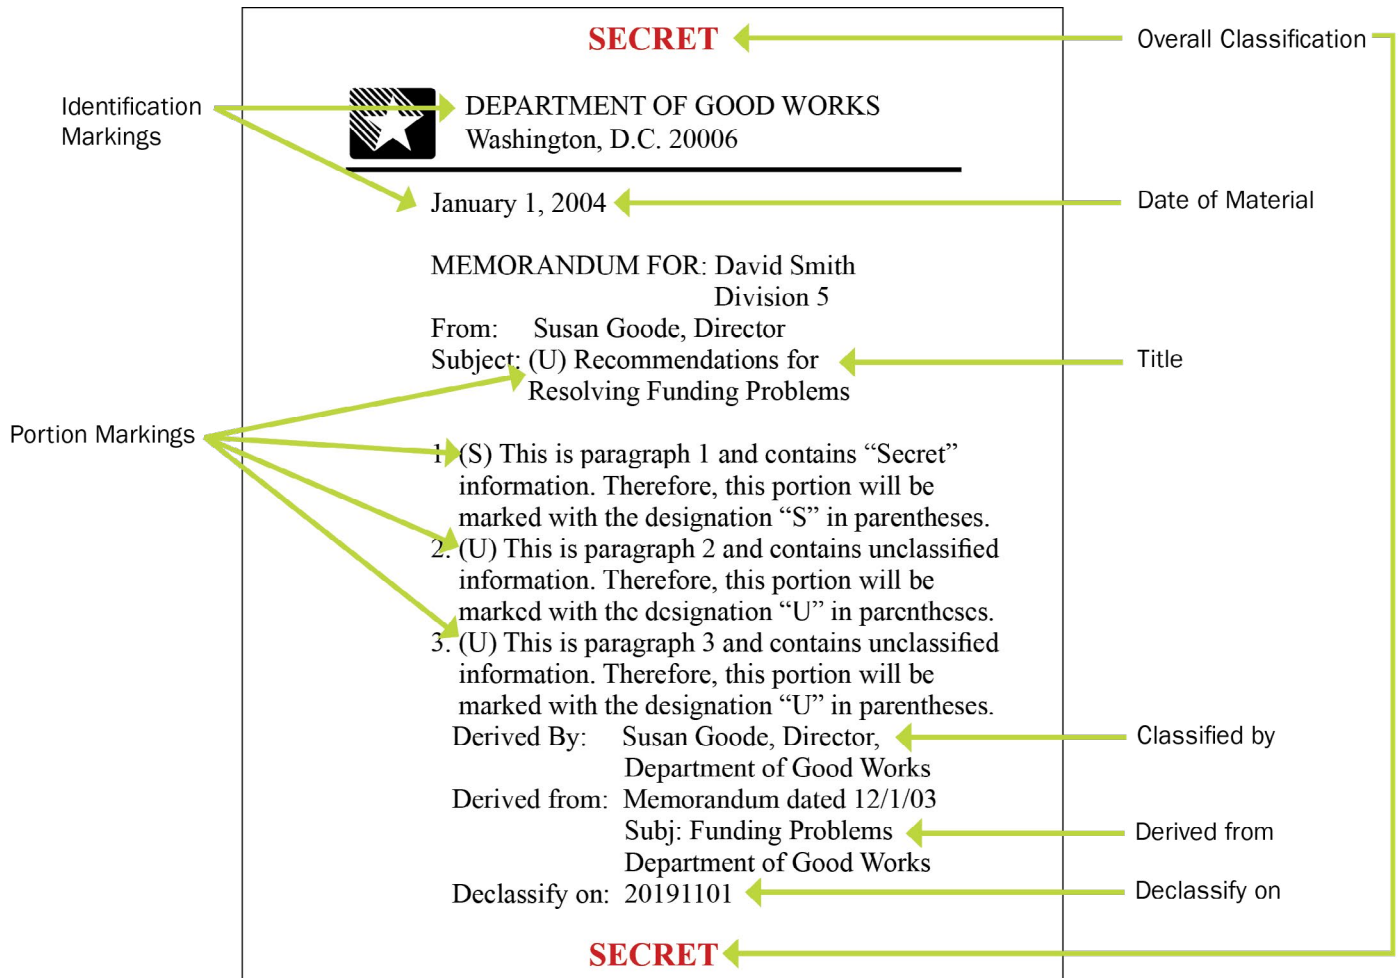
SECRET

Overall Classification

Identification Markings

DEPARTMENT OF GOOD WORKS
Washington, D.C. 20006

January 1, 2004

Date of Material

MEMORANDUM FOR: David Smith
Division 5
From: Susan Goode, Director
Subject: (U) Recommendations for Resolving Funding Problems

Title

Portion Markings

1. (S) This is paragraph 1 and contains "Secret" information. Therefore, this portion will be marked with the designation "S" in parentheses.
2. (U) This is paragraph 2 and contains unclassified information. Therefore, this portion will be marked with the designation "U" in parentheses.
3. (U) This is paragraph 3 and contains unclassified information. Therefore, this portion will be marked with the designation "U" in parentheses.

Derived By: Susan Goode, Director, Department of Good Works

Classified by

Derived from: Memorandum dated 12/1/03
Subj: Funding Problems
Department of Good Works

Derived from

Declassify on: 20191101

Declassify on

SECRET